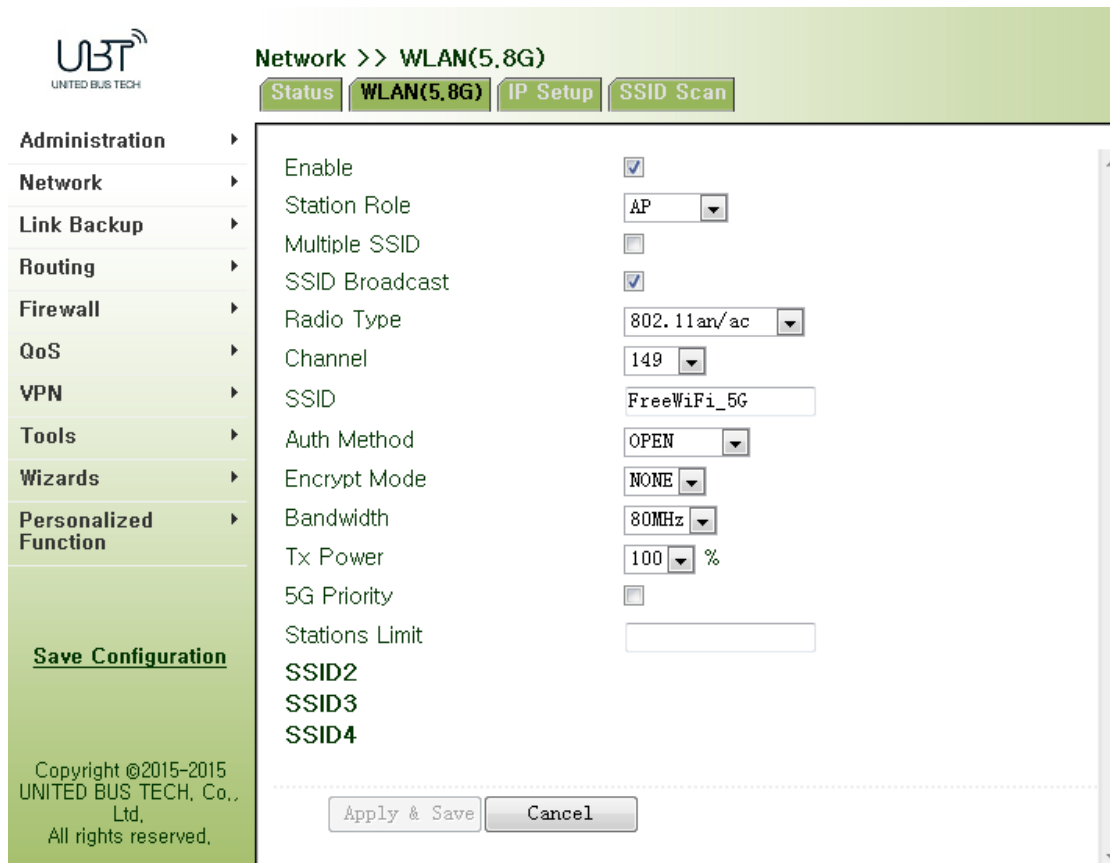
UBT
UNITED BUS TECH

Network >> WLAN(5.8G)

Status | WLAN(5.8G) | IP Setup | SSID Scan

Administration
Network
Link Backup
Routing
Firewall
QoS
VPN
Tools
Wizards
Personalized Function

Save Configuration

Copyright ©2015-2015 UNITED BUS TECH, Co., Ltd. All rights reserved.

Enable
Station Role AP
Multiple SSID
SSID Broadcast
Radio Type 802.11an/ac
Channel 149
SSID FreeWiFi_5G
Auth Method OPEN
Encrypt Mode NONE
Bandwidth 80MHz
Tx Power 100 %
5G Priority
Stations Limit
SSID2
SSID3
SSID4

Apply & Save
Cancel